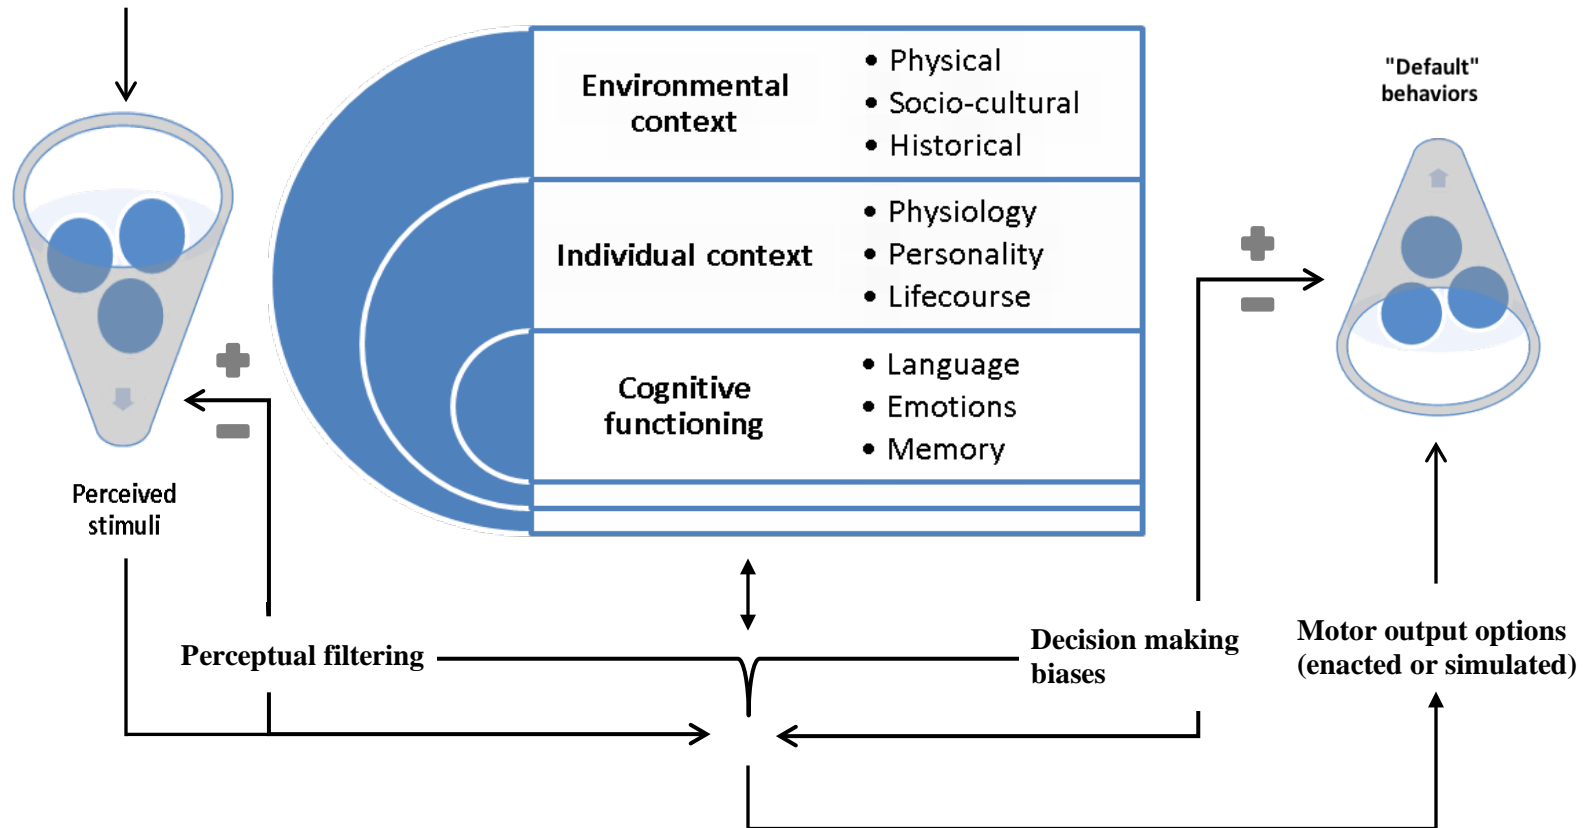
Environmental context

- Physical
- Socio-cultural
- Historical

Individual context

- Physiology
- Personality
- Lifecourse

Cognitive functioning

- Language
- Emotions
- Memory

"Default" behaviors

Perceived stimuli

Perceptual filtering

Decision making biases

Motor output options (enacted or simulated)